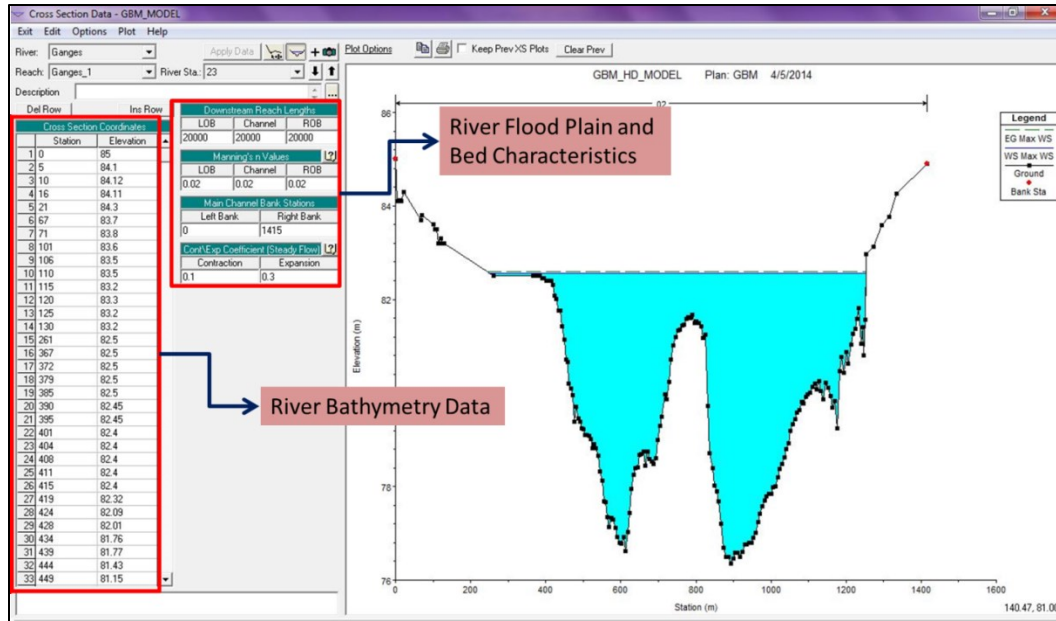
Cross Section Data - GBM_MODEL

Exit Edit Options Plot Help

River: Ganges

Apply Data

Plot Options

Keep Prev XS Plots

Clear Prev

Reach: Ganges_1

River Sta.: 23

Description

Del Row

Ins Row

Cross Section Coordinates

| | Station | Elevation |
|---|---|---|
| 1 | 0 | 85 |
| 2 | 5 | 84.1 |
| 3 | 10 | 84.12 |
| 4 | 16 | 84.11 |
| 5 | 21 | 84.3 |
| 6 | 67 | 83.7 |
| 7 | 71 | 83.8 |
| 8 | 101 | 83.6 |
| 9 | 106 | 83.5 |
| 10 | 110 | 83.5 |
| 11 | 115 | 83.2 |
| 12 | 120 | 83.3 |
| 13 | 125 | 83.2 |
| 14 | 130 | 83.2 |
| 15 | 261 | 82.5 |
| 16 | 367 | 82.5 |
| 17 | 372 | 82.5 |
| 18 | 379 | 82.5 |
| 19 | 385 | 82.5 |
| 20 | 390 | 82.45 |
| 21 | 395 | 82.45 |
| 22 | 401 | 82.4 |
| 23 | 404 | 82.4 |
| 24 | 408 | 82.4 |
| 25 | 411 | 82.4 |
| 26 | 415 | 82.4 |
| 27 | 419 | 82.32 |
| 28 | 424 | 82.09 |
| 29 | 428 | 82.01 |
| 30 | 434 | 81.76 |
| 31 | 439 | 81.77 |
| 32 | 444 | 81.43 |
| 33 | 449 | 81.15 |

Downstream Reach Lengths

| LOB | Channel | ROB |
|---|---|---|
| 20000 | 20000 | 20000 |

Manning's n Values

| LOB | Channel | ROB |
|---|---|---|
| 0.02 | 0.02 | 0.02 |

Main Channel Bank Stations

| Left Bank | Right Bank |
|---|---|
| 0 | 1415 |

Cont\Exp Coefficient (Steady Flow)

| Contraction | Expansion |
|---|---|
| 0.1 | 0.3 |

River Flood Plain and Bed Characteristics

River Bathymetry Data

GBM_HD_MODEL Plan: GBM 4/5/2014

.02

Legend

EG Max WS

WS Max WS

Ground

Bank Sta

Elevation (m)

86

84

82

78

76

0

200

400

600

800

1000

1200

1400

1600

Station (m)

140.47, 81.0